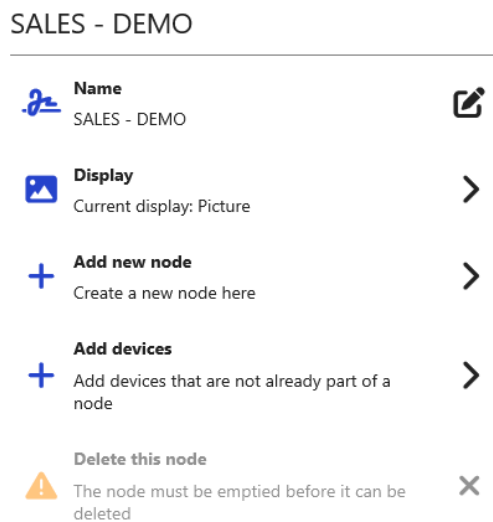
SALES - DEMO

Name
SALES - DEMO

Display
Current display: Picture

Add new node
Create a new node here

Add devices
Add devices that are not already part of a node

Delete this node
The node must be emptied before it can be deleted